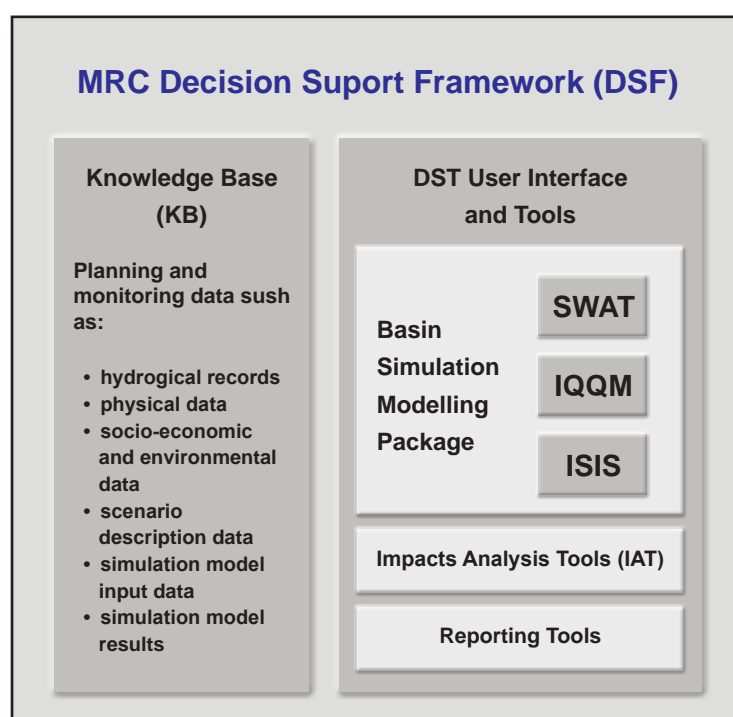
MRC Decision Suport Framework (DSF)

Knowledge Base (KB)

Planning and monitoring data sush as:

- hydrogical records
- physical data
- socio-economic and environmental data
- scenario description data
- simulation model input data
- simulation model results

DST User Interface and Tools

Basin Simulation Modelling Package

SWAT

IQQM

ISIS

Impacts Analysis Tools (IAT)

Reporting Tools